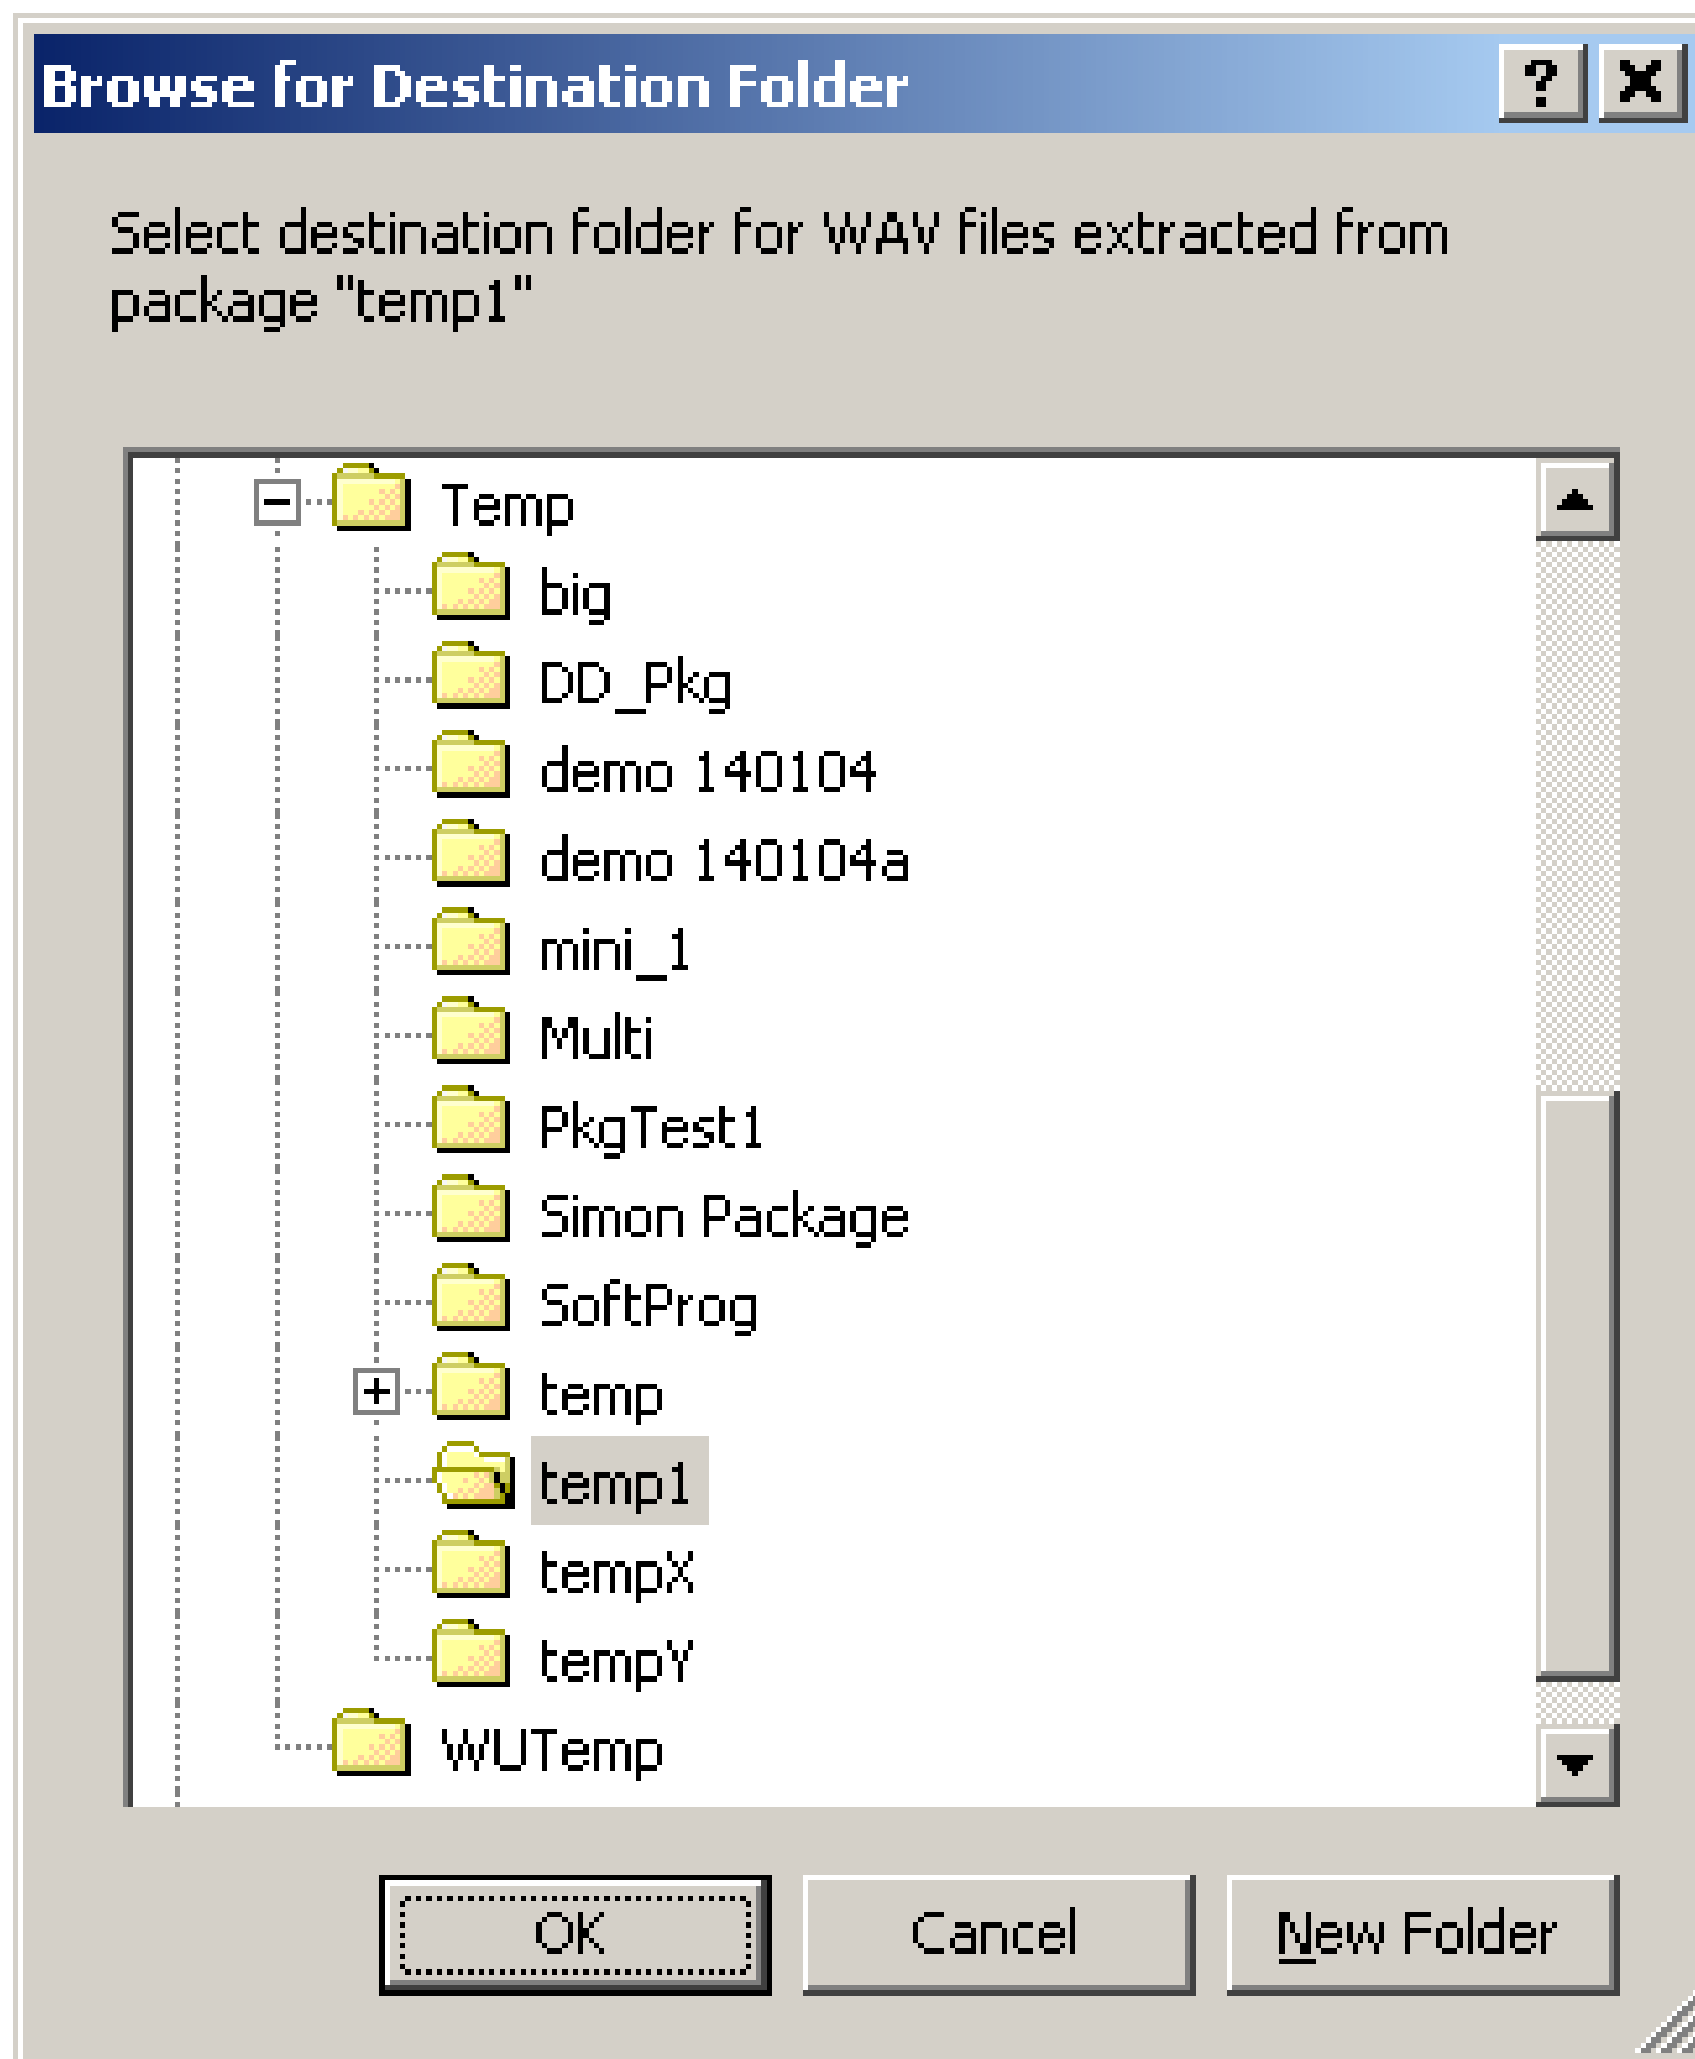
Browse for Destination Folder

?

X

Select destination folder for WAV files extracted from package "temp1"

Temp
big
DD_Pkg
demo 140104
demo 140104a
mini_1
Multi
PkgTest1
Simon Package
SoftProg
temp
temp1
tempX
tempY
WUTemp

OK

Cancel

New Folder